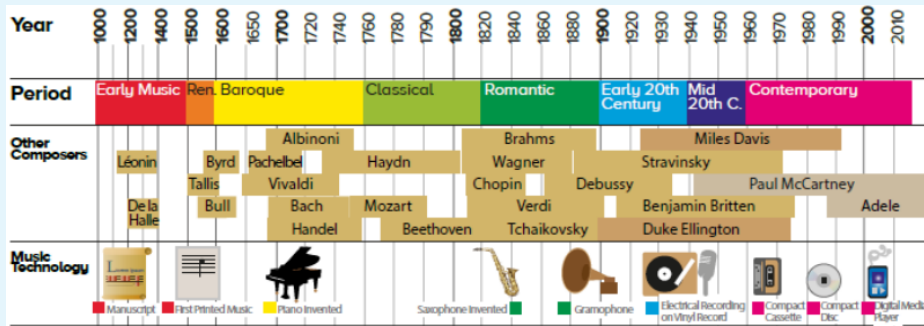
Year
1000 1200 1400 1500 1600 1650 1700 1720 1740 1760 1780 1790 1800 1820 1840 1860 1880 1900 1920 1930 1940 1950 1960 1970 1980 1990 2000 2010

Period
Early Music | Ren. | Baroque | Classical | Romantic | Early 20th Century | Mid 20th C. | Contemporary

Other Composers
Albinoni
Brahms
Miles Davis
Léonin
Byrd
Pachelbel
Haydn
Wagner
Stravinsky
Tallis
Vivaldi
Chopin
Debussy
Paul McCartney
De la Halle
Bull
Bach
Mozart
Verdi
Benjamin Britten
Adele
Handel
Beethoven
Tchaikovsky
Duke Ellington

Music Technology
Manuscript
First Printed Music
Piano Invented
Saxophone Invented
Gramophone
Electrical Recording on Vinyl Record
Compact Cassette
Compact Disc
Digital Media Player